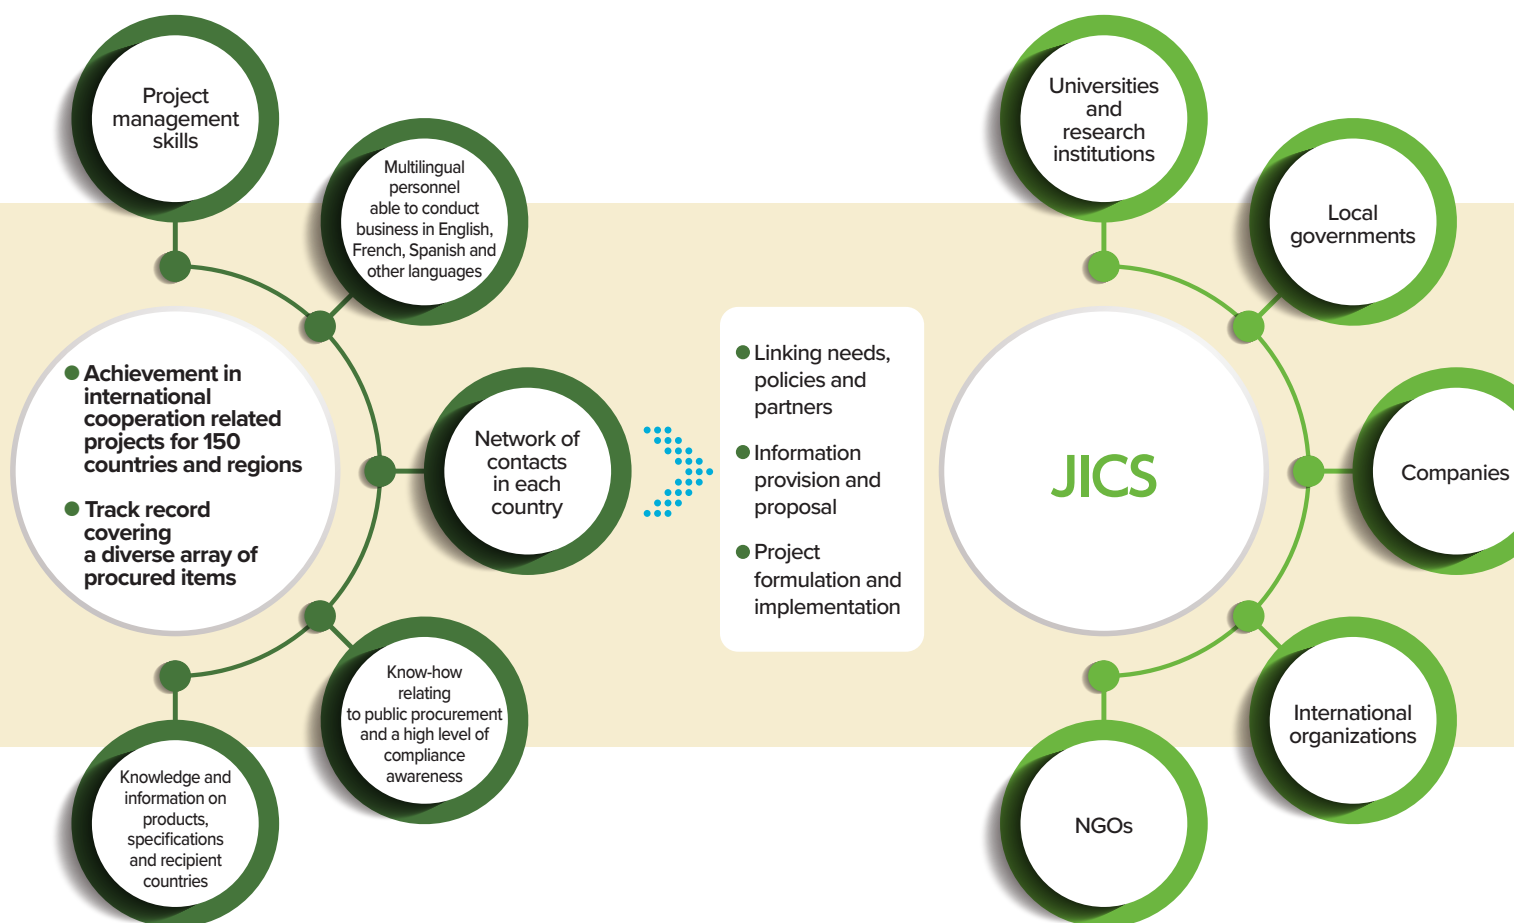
Project management skills

Multilingual personnel able to conduct business in English, French, Spanish and other languages

● Achievement in international cooperation related projects for 150 countries and regions

● Track record covering a diverse array of procured items

Network of contacts in each country

Know-how relating to public procurement and a high level of compliance awareness

Knowledge and information on products, specifications and recipient countries

● Linking needs, policies and partners

● Information provision and proposal

● Project formulation and implementation

Universities and research institutions

Local governments

JICS

Companies

International organizations

NGOs